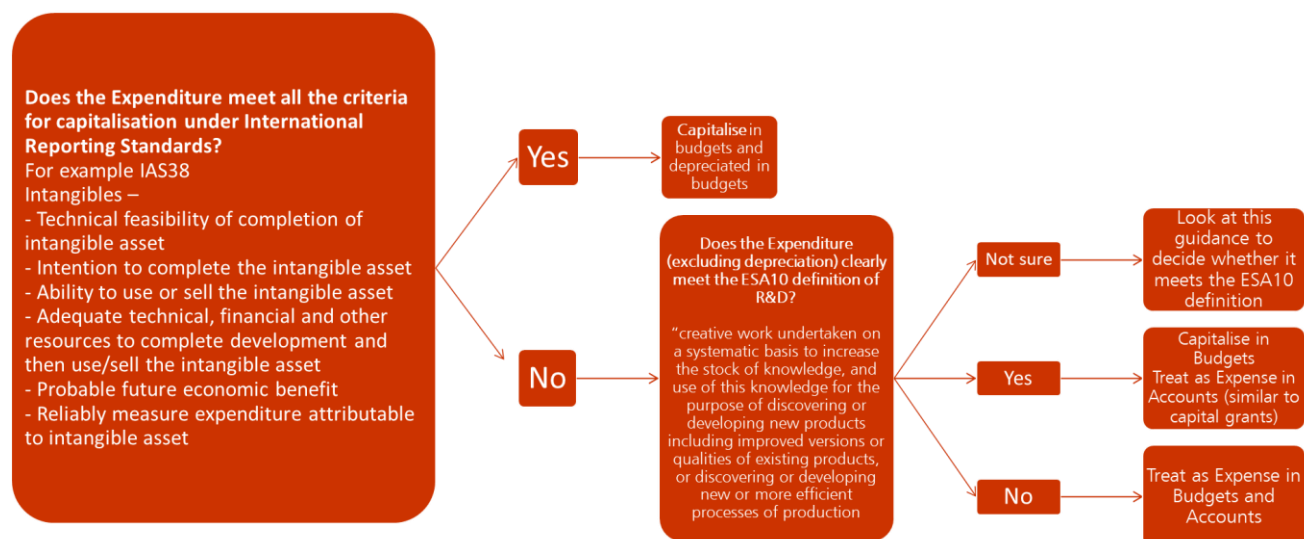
**Does the Expenditure meet all the criteria for capitalisation under International Reporting Standards?**
For example IAS38
Intangibles –
- Technical feasibility of completion of intangible asset
- Intention to complete the intangible asset
- Ability to use or sell the intangible asset
- Adequate technical, financial and other resources to complete development and then use/sell the intangible asset
- Probable future economic benefit
- Reliably measure expenditure attributable to intangible asset

Yes

Capitalise in budgets and depreciated in budgets

No

**Does the Expenditure (excluding depreciation) clearly meet the ESA10 definition of R&D?**

"creative work undertaken on a systematic basis to increase the stock of knowledge, and use of this knowledge for the purpose of discovering or developing new products including improved versions or qualities of existing products, or discovering or developing new or more efficient processes of production

Not sure

Look at this guidance to decide whether it meets the ESA10 definition

Yes

Capitalise in Budgets
Treat as Expense in Accounts (similar to capital grants)

No

Treat as Expense in Budgets and Accounts